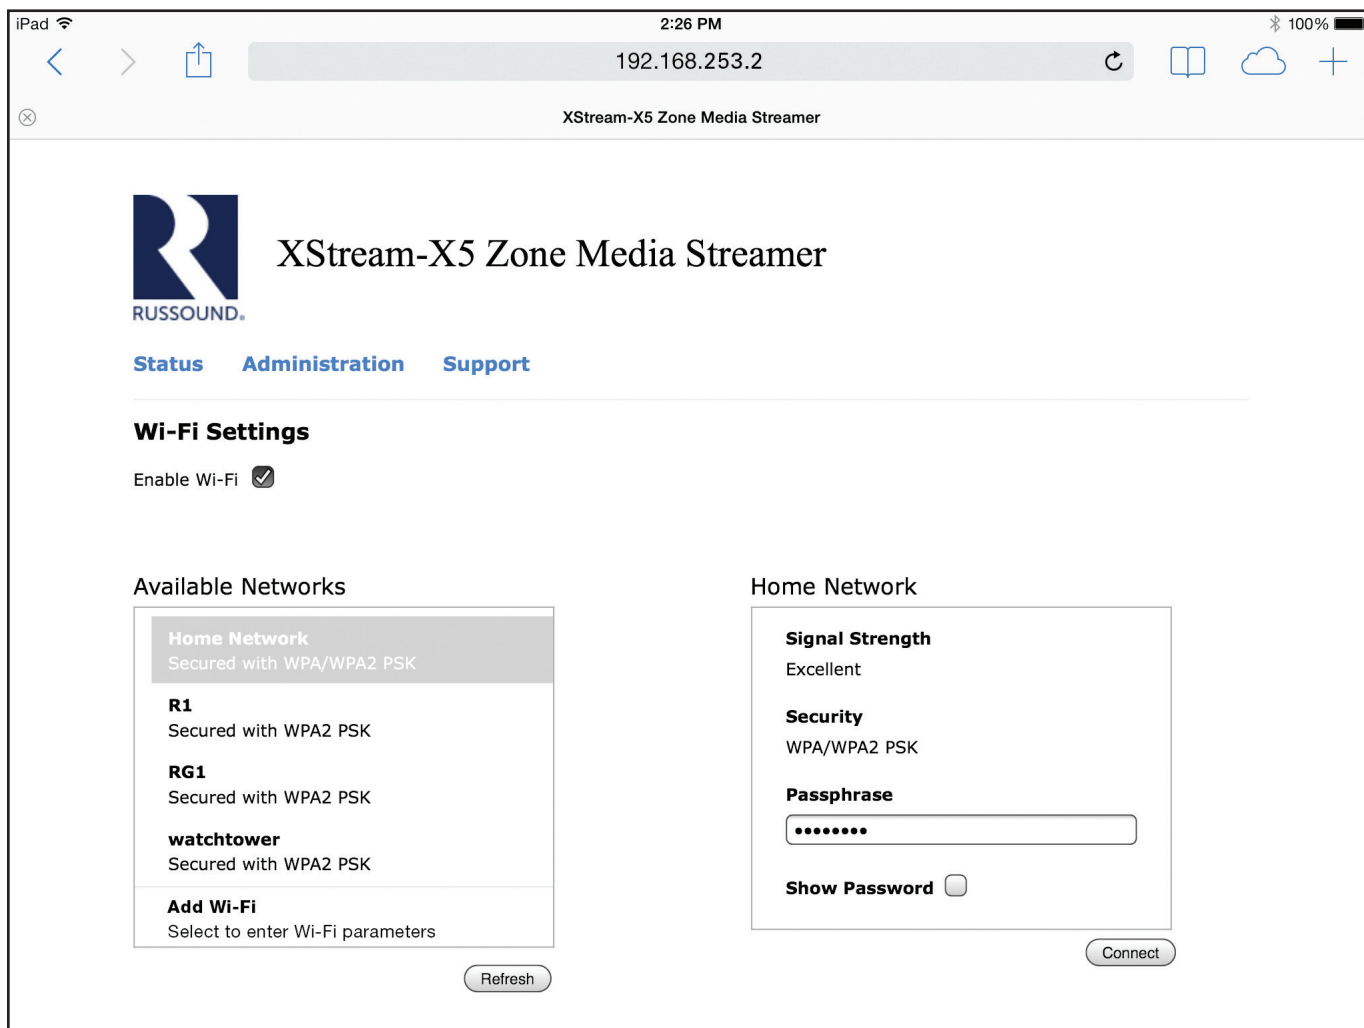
iPad 2:26 PM 100%

192.168.253.2

XStream-X5 Zone Media Streamer

RUSSOUND.

XStream-X5 Zone Media Streamer

Status Administration Support

Wi-Fi Settings

Enable Wi-Fi

Available Networks

Home Network
Secured with WPA/WPA2 PSK

R1
Secured with WPA2 PSK

RG1
Secured with WPA2 PSK

watchtower
Secured with WPA2 PSK

Add Wi-Fi
Select to enter Wi-Fi parameters

Refresh

Home Network

Signal Strength
Excellent

Security
WPA/WPA2 PSK

Passphrase
••••••••

Show Password

Connect